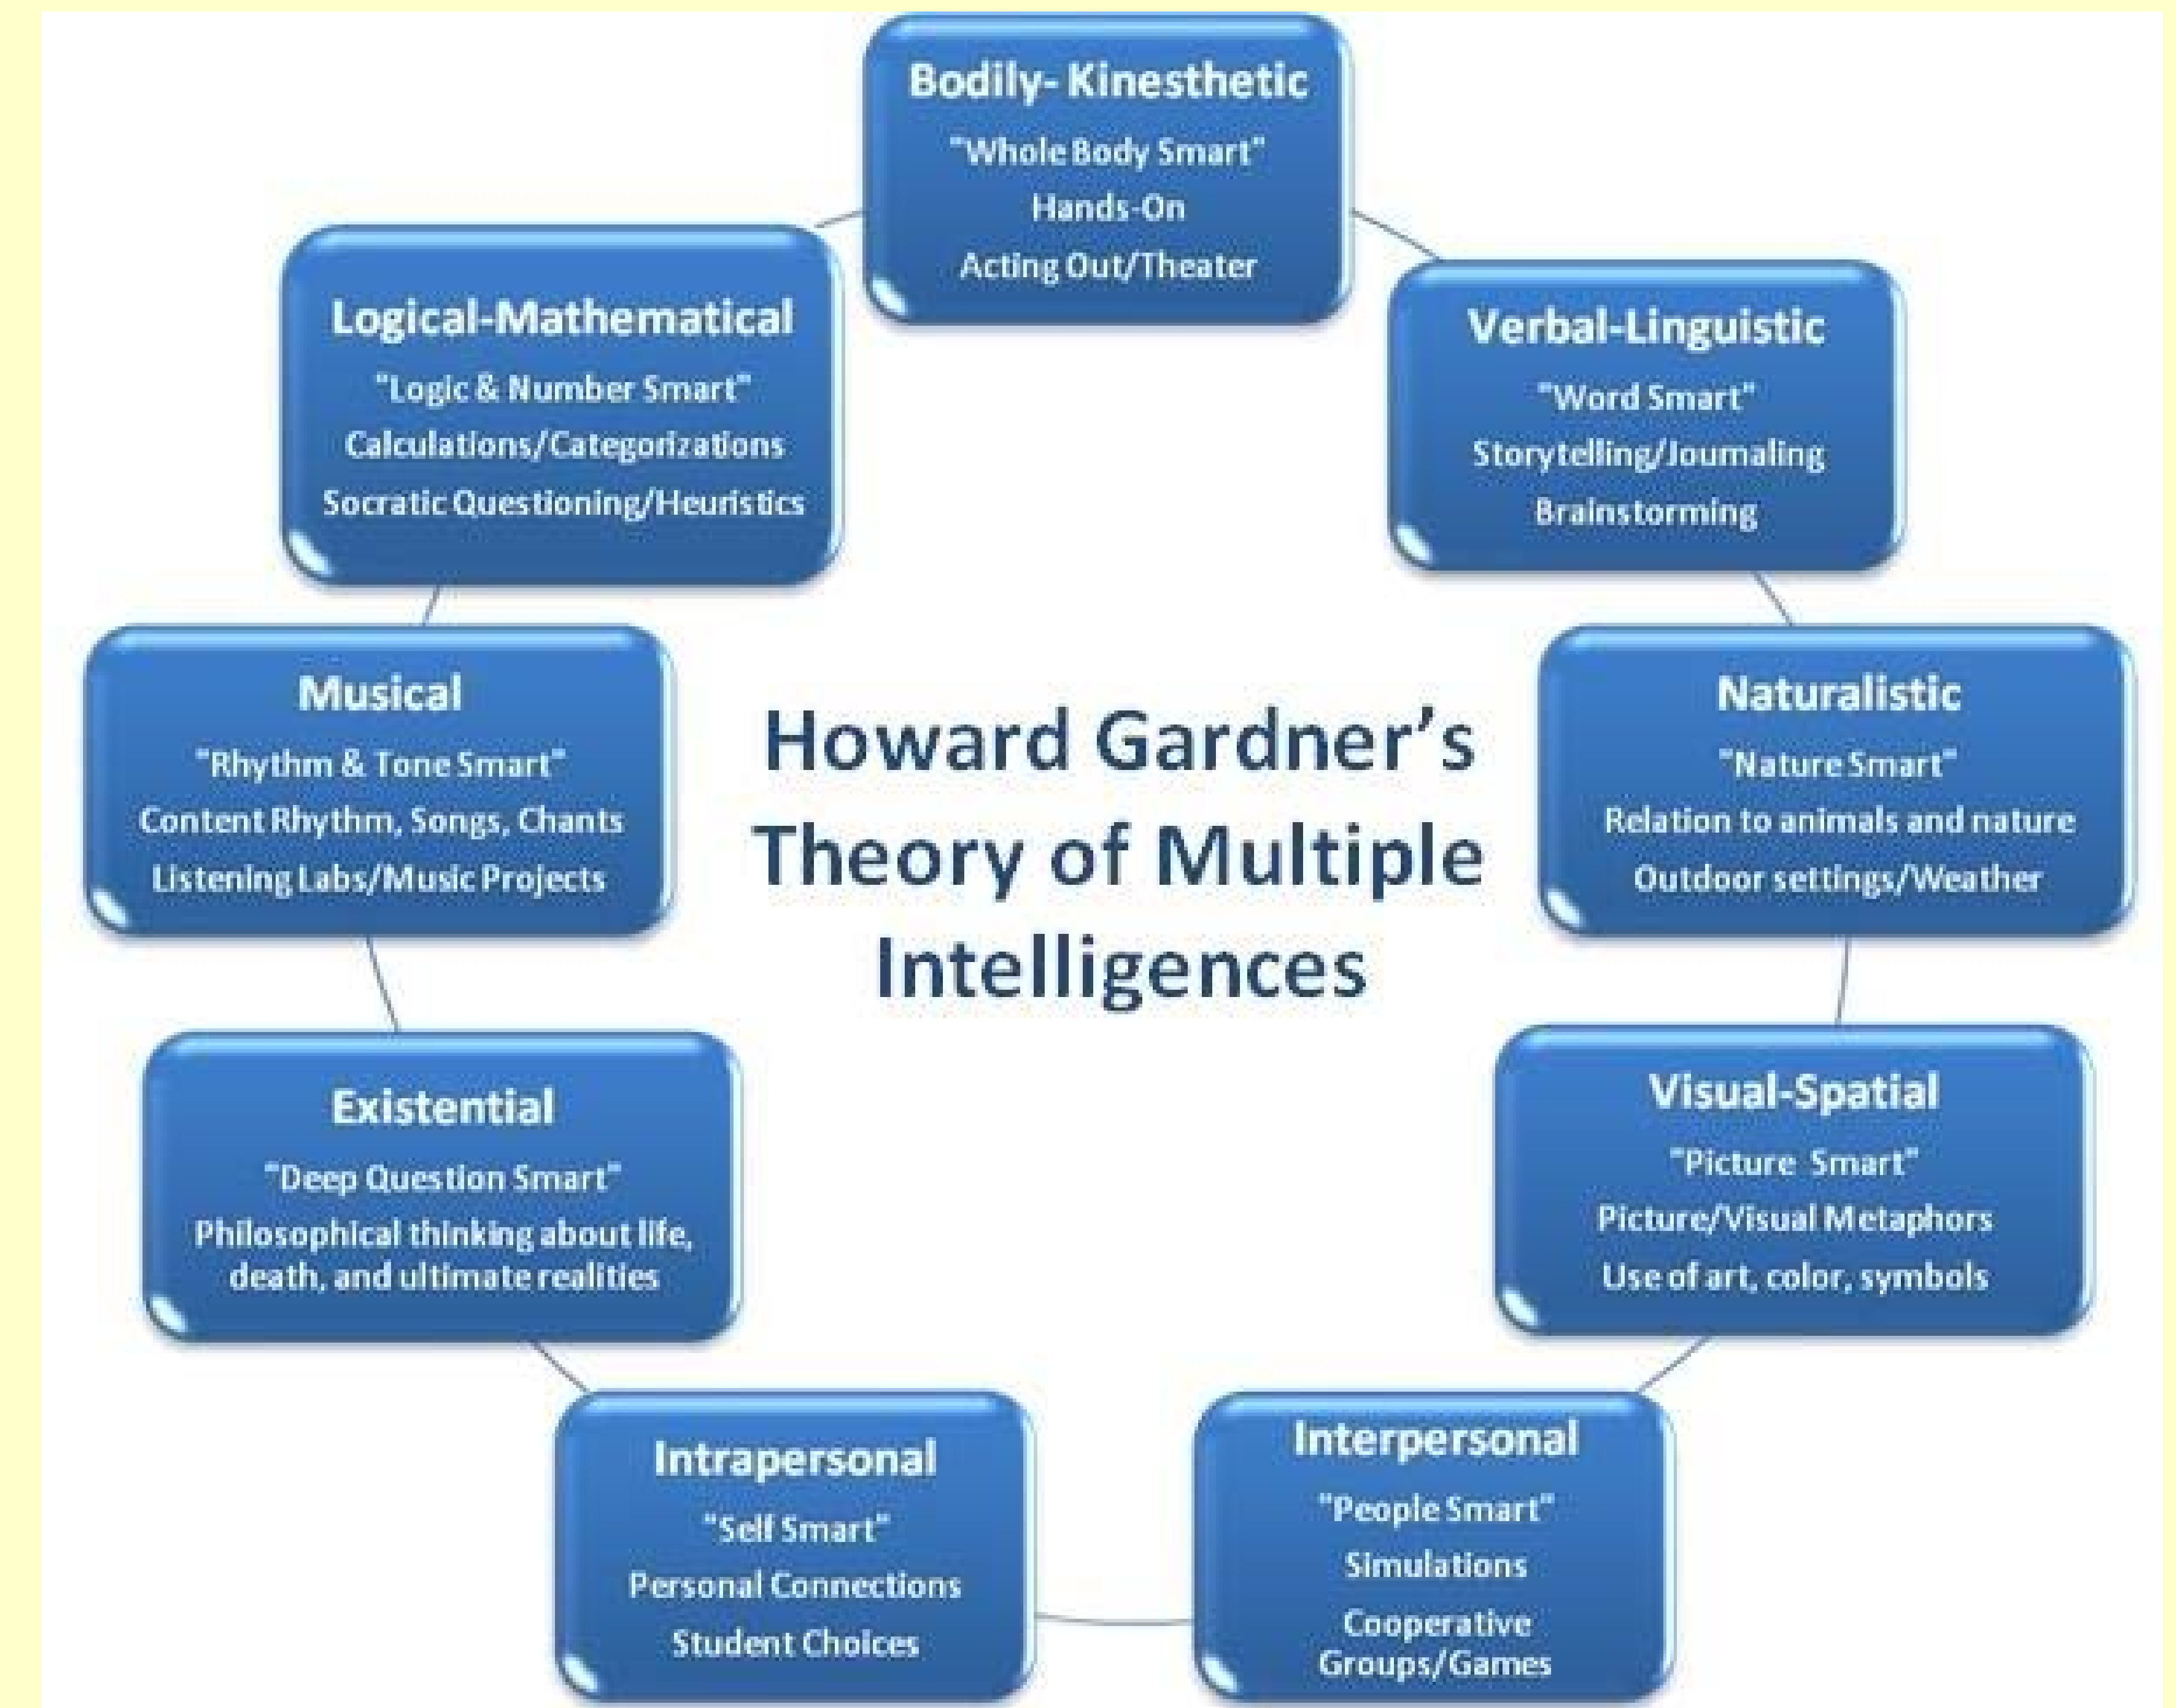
Howard Gardner's Theory of Multiple Intelligences

Bodily- Kinesthetic
"Whole Body Smart"
Hands-On
Acting Out/Theater

Verbal-Linguistic
"Word Smart"
Storytelling/Journaling
Brainstorming

Naturalistic
"Nature Smart"
Relation to animals and nature
Outdoor settings/Weather

Visual-Spatial
"Picture Smart"
Picture/Visual Metaphors
Use of art, color, symbols

Interpersonal
"People Smart"
Simulations
Cooperative Groups/Games

Intrapersonal
"Self Smart"
Personal Connections
Student Choices

Existential
"Deep Question Smart"
Philosophical thinking about life, death, and ultimate realities

Musical
"Rhythm & Tone Smart"
Content Rhythm, Songs, Chants
Listening Labs/Music Projects

Logical-Mathematical
"Logic & Number Smart"
Calculations/Categorizations
Socratic Questioning/Heuristics